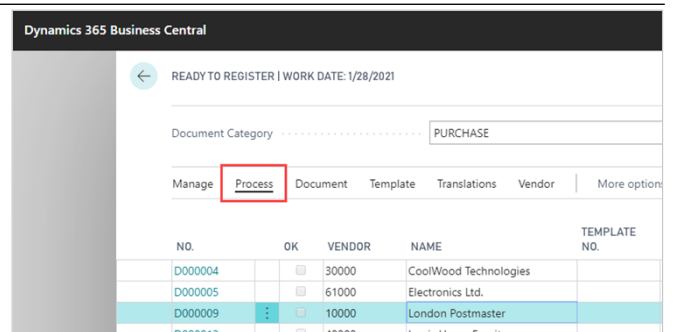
Dynamics 365 Business Central

READY TO REGISTER | WORK DATE: 1/28/2021

Document Category PURCHASE

Manage Process Document Template Translations Vendor More options

| NO. | OK | VENDOR | NAME | TEMPLATE NO. |
|---|---|---|---|---|
| D000004 | | 30000 | CoolWood Technologies | |
| D000005 | | 61000 | Electronics Ltd. | |
| D000009 | | 10000 | London Postmaster | |
| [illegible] | | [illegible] | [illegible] | |